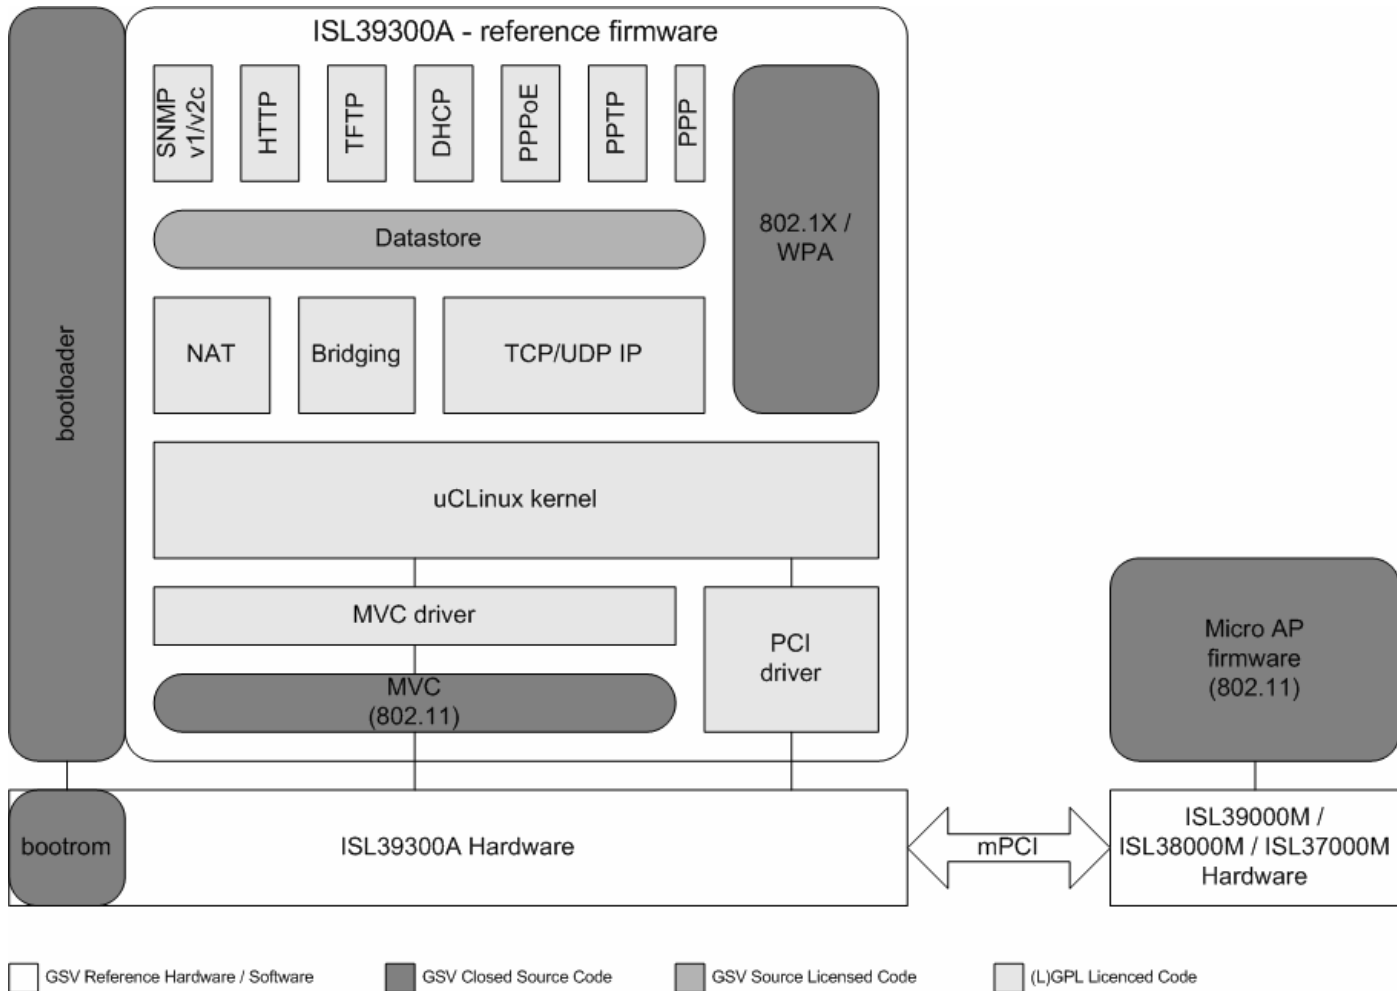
ISL39300A - reference firmware

bootloader

SNMP v1/v2c

HTTP

TFTP

DHCP

PPPoE

PPTP

PPP

802.1X / WPA

Datastore

NAT

Bridging

TCP/UDP IP

uCLinux kernel

MVC driver

PCI driver

MVC (802.11)

Micro AP firmware (802.11)

bootrom

ISL39300A Hardware

mPCI

ISL39000M / ISL38000M / ISL37000M Hardware

GSV Reference Hardware / Software

GSV Closed Source Code

GSV Source Licensed Code

(L)GPL Licenced Code